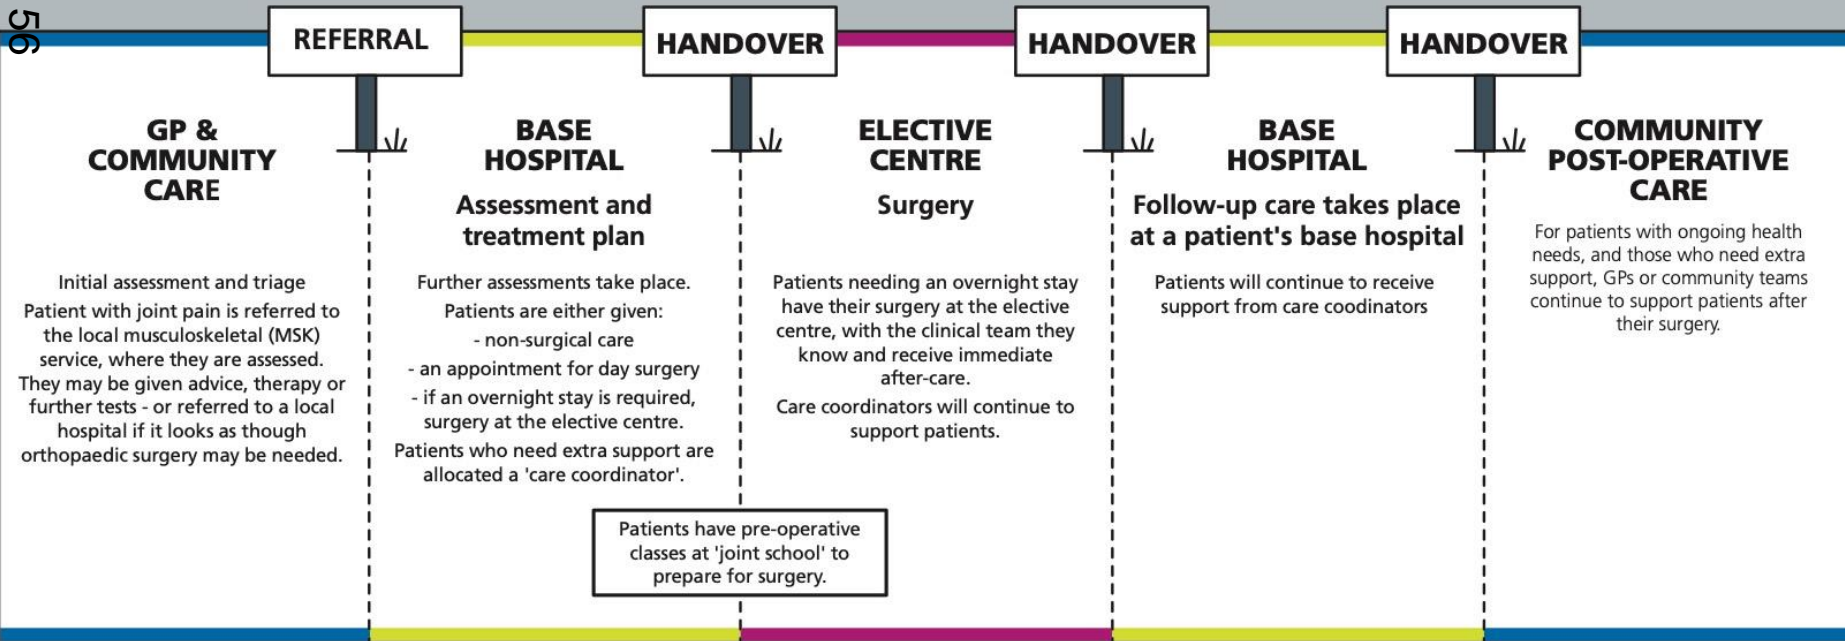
56

REFERRAL

HANDOVER

HANDOVER

HANDOVER

GP & COMMUNITY CARE

Initial assessment and triage

Patient with joint pain is referred to the local musculoskeletal (MSK) service, where they are assessed. They may be given advice, therapy or further tests - or referred to a local hospital if it looks as though orthopaedic surgery may be needed.

BASE HOSPITAL

Assessment and treatment plan

Further assessments take place.

Patients are either given:

- non-surgical care

- an appointment for day surgery

- if an overnight stay is required, surgery at the elective centre.

Patients who need extra support are allocated a 'care coordinator'.

ELECTIVE CENTRE

Surgery

Patients needing an overnight stay have their surgery at the elective centre, with the clinical team they know and receive immediate after-care.

Care coordinators will continue to support patients.

BASE HOSPITAL

Follow-up care takes place at a patient's base hospital

Patients will continue to receive support from care coodinators

COMMUNITY POST-OPERATIVE CARE

For patients with ongoing health needs, and those who need extra support, GPs or community teams continue to support patients after their surgery.

Patients have pre-operative classes at 'joint school' to prepare for surgery.